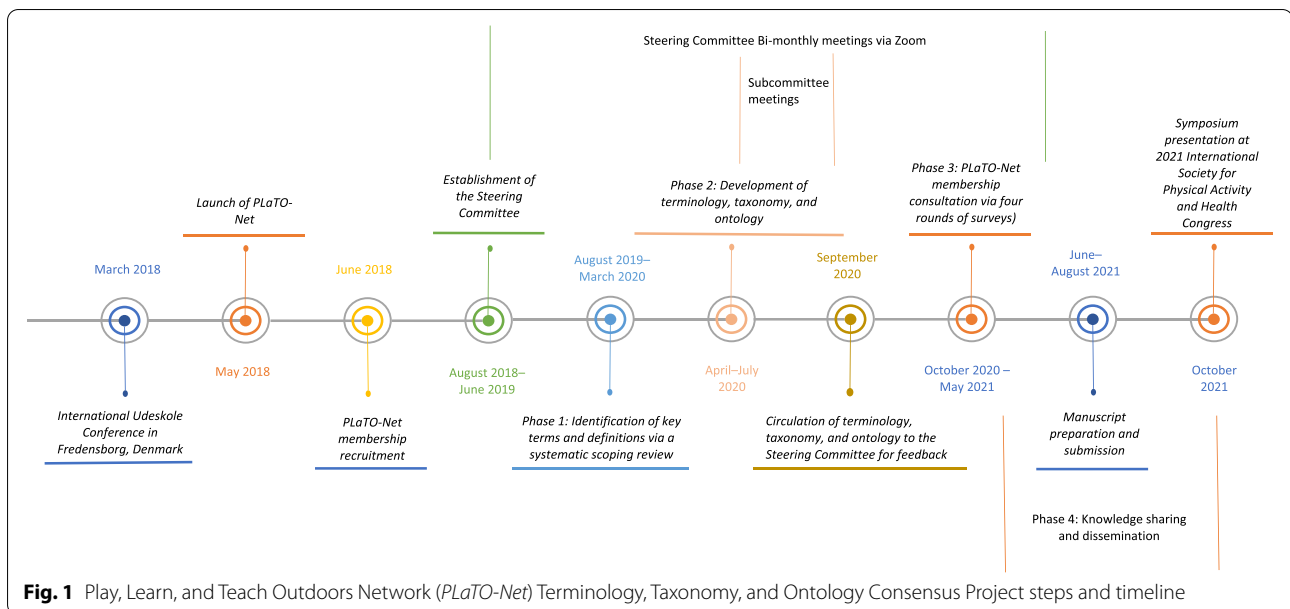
Steering Committee Bi-monthly meetings via Zoom

Subcommittee meetings

Establishment of the Steering Committee

Phase 2: Development of terminology, taxonomy, and ontology

Phase 3: PLaTO-Net membership consultation via four rounds of surveys)

Symposium presentation at 2021 International Society for Physical Activity and Health Congress

Launch of PLaTO-Net

March 2018

June 2018

August 2019–March 2020

September 2020

June–August 2021

May 2018

August 2018–June 2019

April–July 2020

October 2020 – May 2021

October 2021

International Udeskole Conference in Fredensborg, Denmark

PLaTO-Net membership recruitment

Phase 1: Identification of key terms and definitions via a systematic scoping review

Circulation of terminology, taxonomy, and ontology to the Steering Committee for feedback

Manuscript preparation and submission

Phase 4: Knowledge sharing and dissemination

Fig. 1 Play, Learn, and Teach Outdoors Network (PLaTO-Net) Terminology, Taxonomy, and Ontology Consensus Project steps and timeline